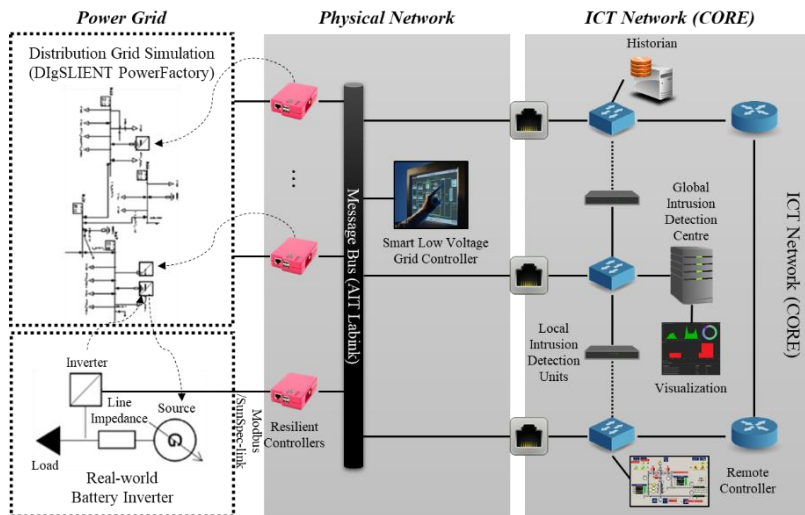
Power Grid

Distribution Grid Simulation (DIgSLIENT PowerFactory)

Inverter

Line Impedance

Source

Load

Real-world Battery Inverter

Modbus /SunSpec-link

Physical Network

Message Bus (AIT Labink)

Smart Low Voltage Grid Controller

Resilient Controllers

ICT Network (CORE)

Historian

Global Intrusion Detection Centre

Local Intrusion Detection Units

Visualization

Remote Controller

ICT Network (CORE)